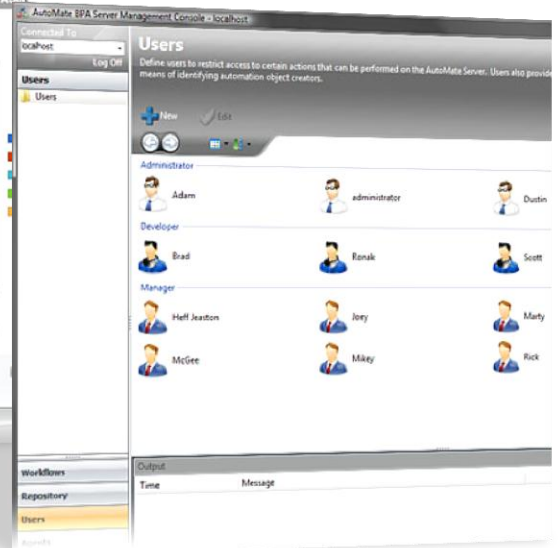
AutoMate BPA Server Management Console - localhost

Connected To
localhost
Log Off

Users
Users

Users
Define users to restrict access to certain actions that can be performed on the AutoMate Server. Users also provid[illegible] means of identifying automation object creators.

New
Edit

Administrator
Adam
administrator
Dustin

Developer
Brad
Ronak
Scott

Manager
Heff Jeaston
Joey
Marty
McGee
Mikey
Rick

Output
Time
Message

Workflows
Repository
Users
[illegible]